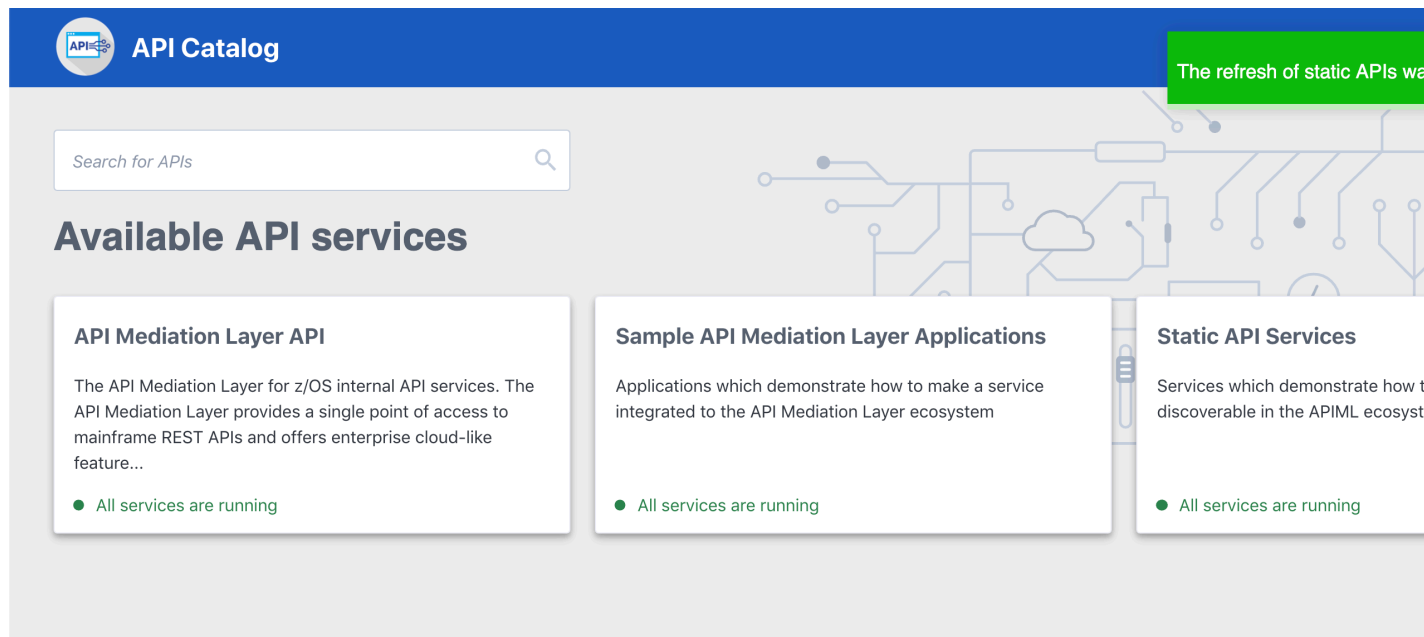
API

API Catalog

The refresh of static APIs wa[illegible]

Search for APIs

Available API services

API Mediation Layer API

The API Mediation Layer for z/OS internal API services. The API Mediation Layer provides a single point of access to mainframe REST APIs and offers enterprise cloud-like feature...

All services are running

Sample API Mediation Layer Applications

Applications which demonstrate how to make a service integrated to the API Mediation Layer ecosystem

All services are running

Static API Services

Services which demonstrate how t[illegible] discoverable in the APIML ecosyst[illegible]

All services are running